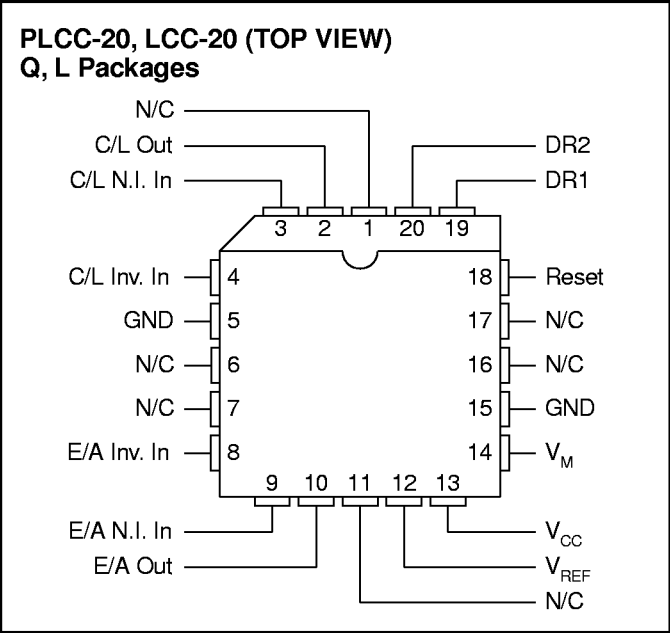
PLCC-20, LCC-20 (TOP VIEW)
Q, L Packages

N/C
C/L Out
C/L N.I. In
DR2
DR1

3 2 1 20 19

C/L Inv. In 4
GND 5
N/C 6
N/C 7
E/A Inv. In 8

18 Reset
17 N/C
16 N/C
15 GND
14 $V_M$

9 10 11 12 13

E/A N.I. In
E/A Out
$V_{CC}$
$V_{REF}$
N/C